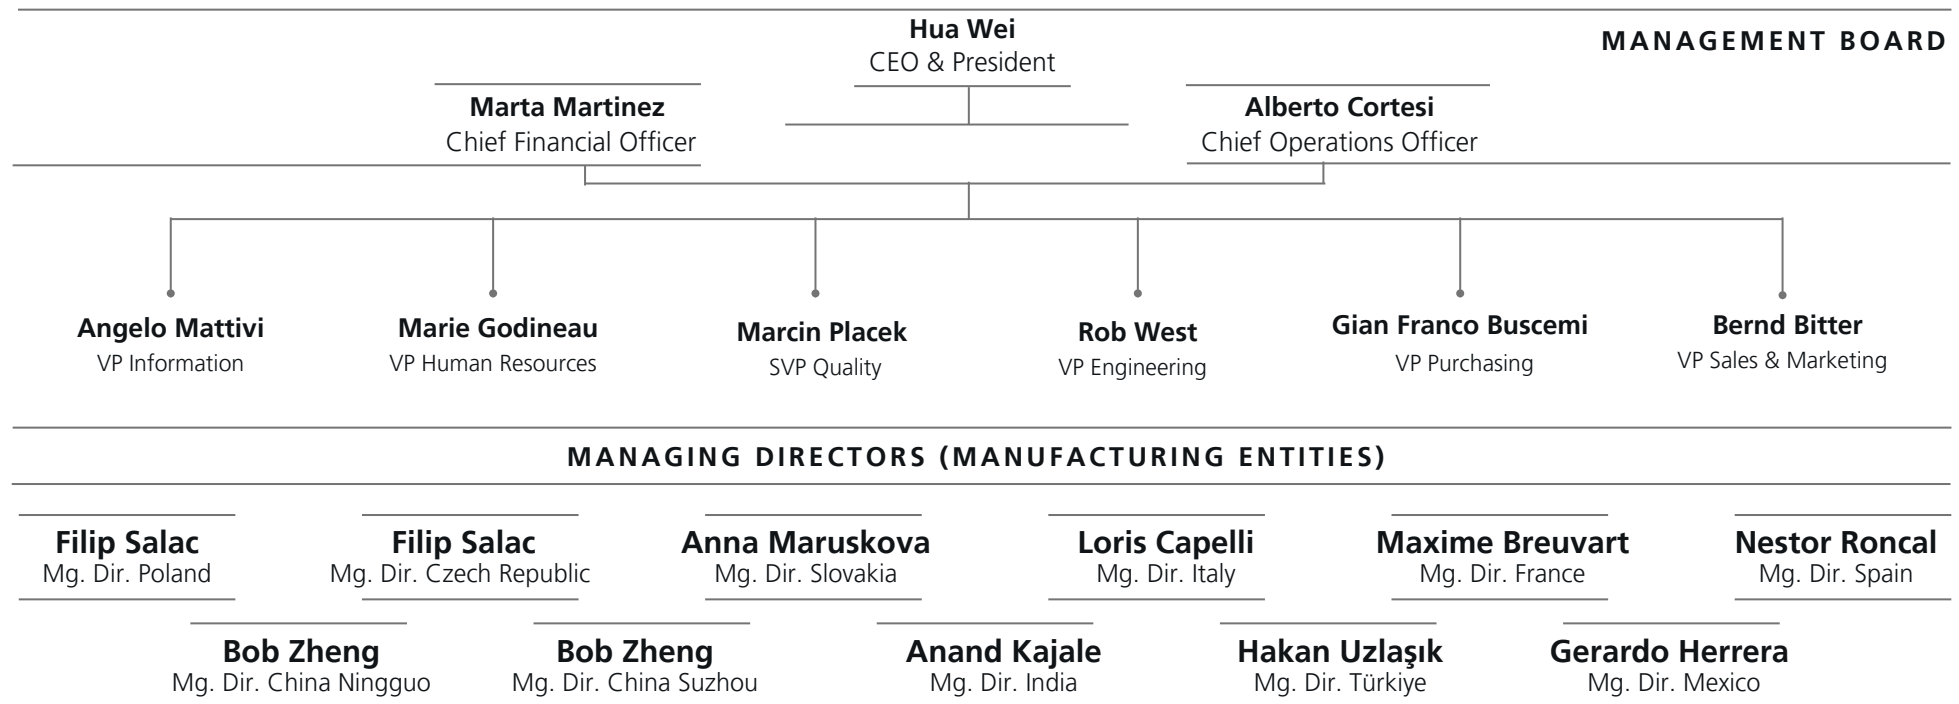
Hua Wei
CEO & President

MANAGEMENT BOARD

Marta Martinez
Chief Financial Officer

Alberto Cortesi
Chief Operations Officer

Angelo Mattivi
VP Information

Marie Godineau
VP Human Resources

Marcin Placek
SVP Quality

Rob West
VP Engineering

Gian Franco Buscemi
VP Purchasing

Bernd Bitter
VP Sales & Marketing

MANAGING DIRECTORS (MANUFACTURING ENTITIES)

Filip Salac
Mg. Dir. Poland

Filip Salac
Mg. Dir. Czech Republic

Anna Maruskova
Mg. Dir. Slovakia

Loris Capelli
Mg. Dir. Italy

Maxime Breuvart
Mg. Dir. France

Nestor Roncal
Mg. Dir. Spain

Bob Zheng
Mg. Dir. China Ningguo

Bob Zheng
Mg. Dir. China Suzhou

Anand Kajale
Mg. Dir. India

Hakan Uzlaşık
Mg. Dir. Türkiye

Gerardo Herrera
Mg. Dir. Mexico